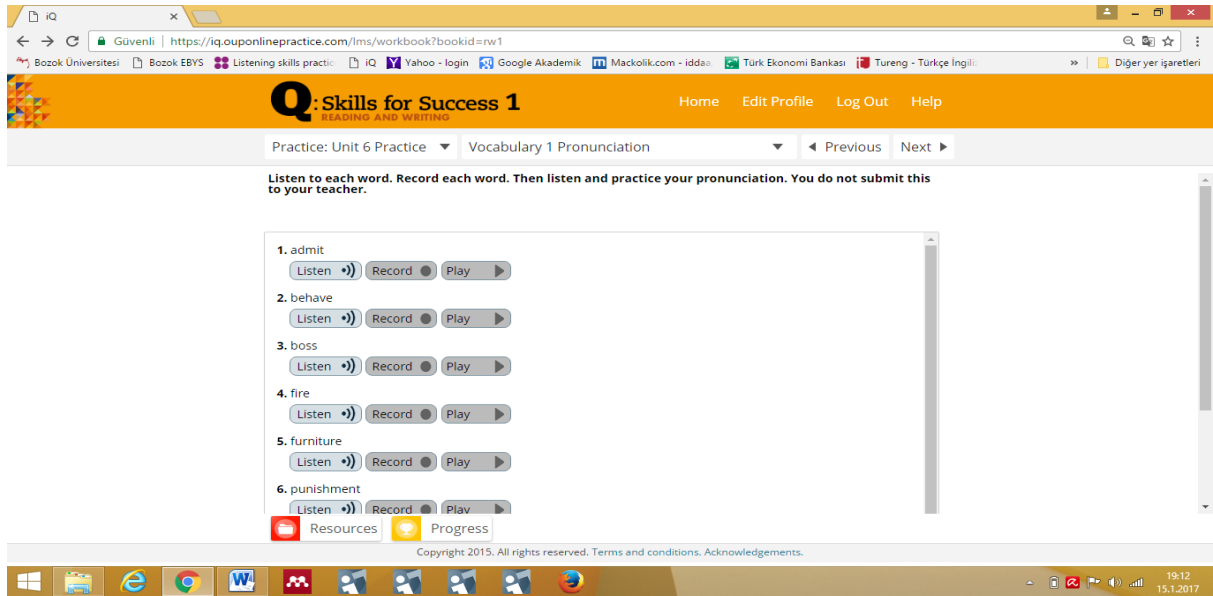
iQ

Güvenli | https://iq.ouponlinepractice.com/lms/workbook?bookid=rw1

Bozok Üniversitesi | Bozok EBYS | Listening skills practic | iQ | Yahoo - login | Google Akademik | Mackolik.com - iddaa | Türk Ekonomi Bankası | Tureng - Türkçe İngiliz | » | Diğer yer işaretleri

Q: Skills for Success 1
READING AND WRITING

Home Edit Profile Log Out Help

Practice: Unit 6 Practice | Vocabulary 1 Pronunciation | ◄ Previous | Next ►

Listen to each word. Record each word. Then listen and practice your pronunciation. You do not submit this to your teacher.

1. admit
Listen Record Play

2. behave
Listen Record Play

3. boss
Listen Record Play

4. fire
Listen Record Play

5. furniture
Listen Record Play

6. punishment
Listen Record Play

Resources Progress

Copyright 2015. All rights reserved. Terms and conditions. Acknowledgements.

19:12
15.1.2017